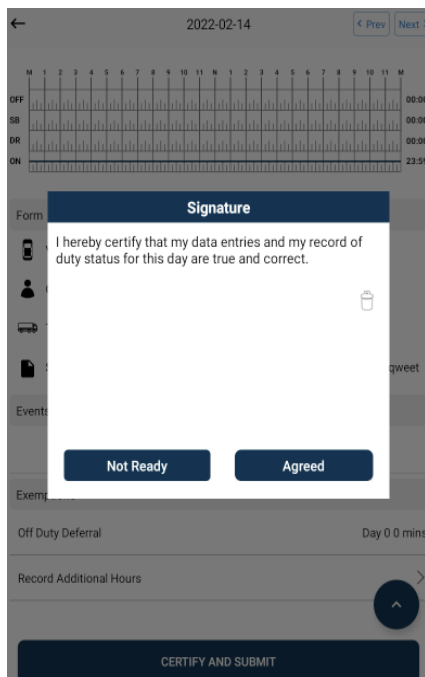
←
2022-02-14
‹ Prev
Next

M 1 2 3 4 5 6 7 8 9 10 11 N 1 2 3 4 5 6 7 8 9 10 11 M
OFF
SB
DR
ON
00:00
00:00
00:00
23:59

Form

qweet

Events

Exemptions

Off Duty Deferral
Day 0 0 mins

Record Additional Hours

CERTIFY AND SUBMIT

Signature

I hereby certify that my data entries and my record of duty status for this day are true and correct.

Not Ready
Agreed